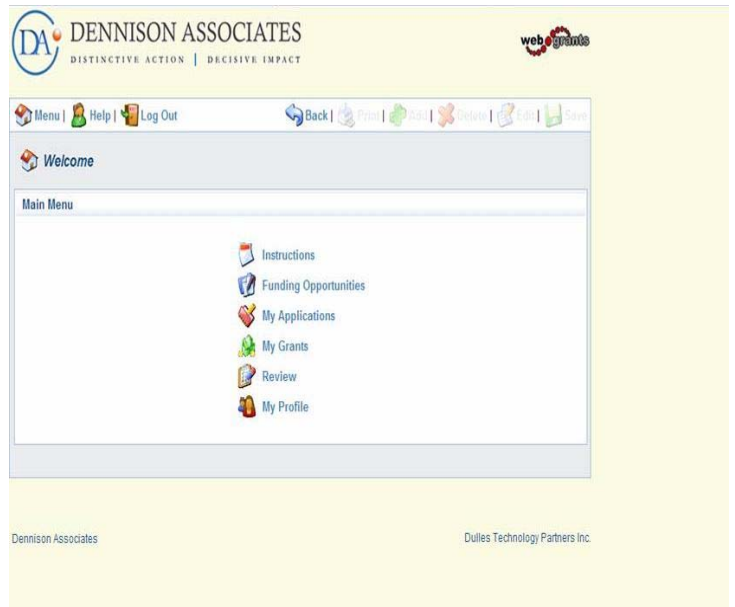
DA DENNISON ASSOCIATES
DISTINCTIVE ACTION | DECISIVE IMPACT

webgrants

Menu | Help | Log Out

Back | Print | Add | Delete | Edit | Save

Welcome

Main Menu

Instructions
Funding Opportunities
My Applications
My Grants
Review
My Profile

Dennison Associates

Dulles Technology Partners Inc.